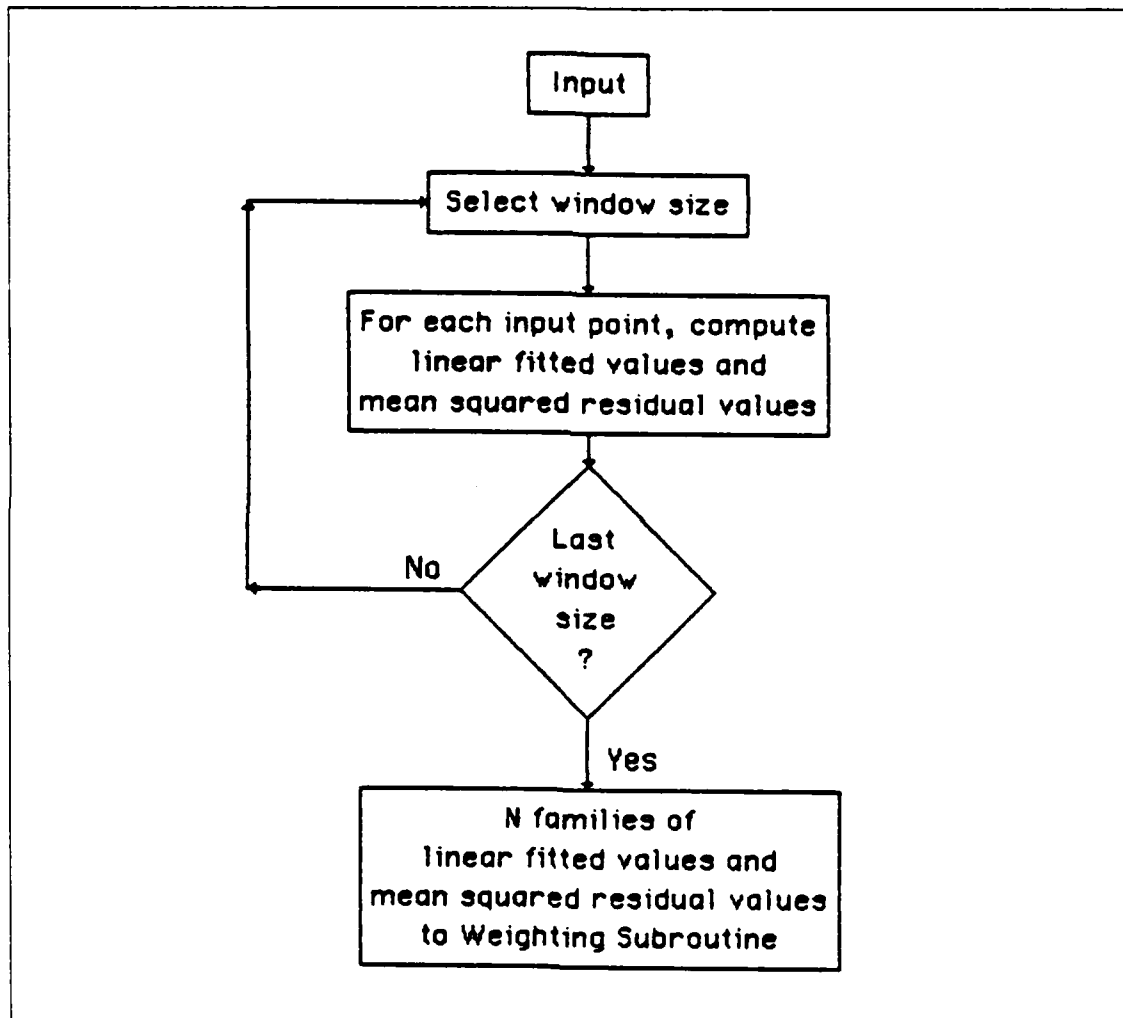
Input

Select window size

For each input point, compute linear fitted values and mean squared residual values

Last window size ?

No

Yes

N families of linear fitted values and mean squared residual values to Weighting Subroutine